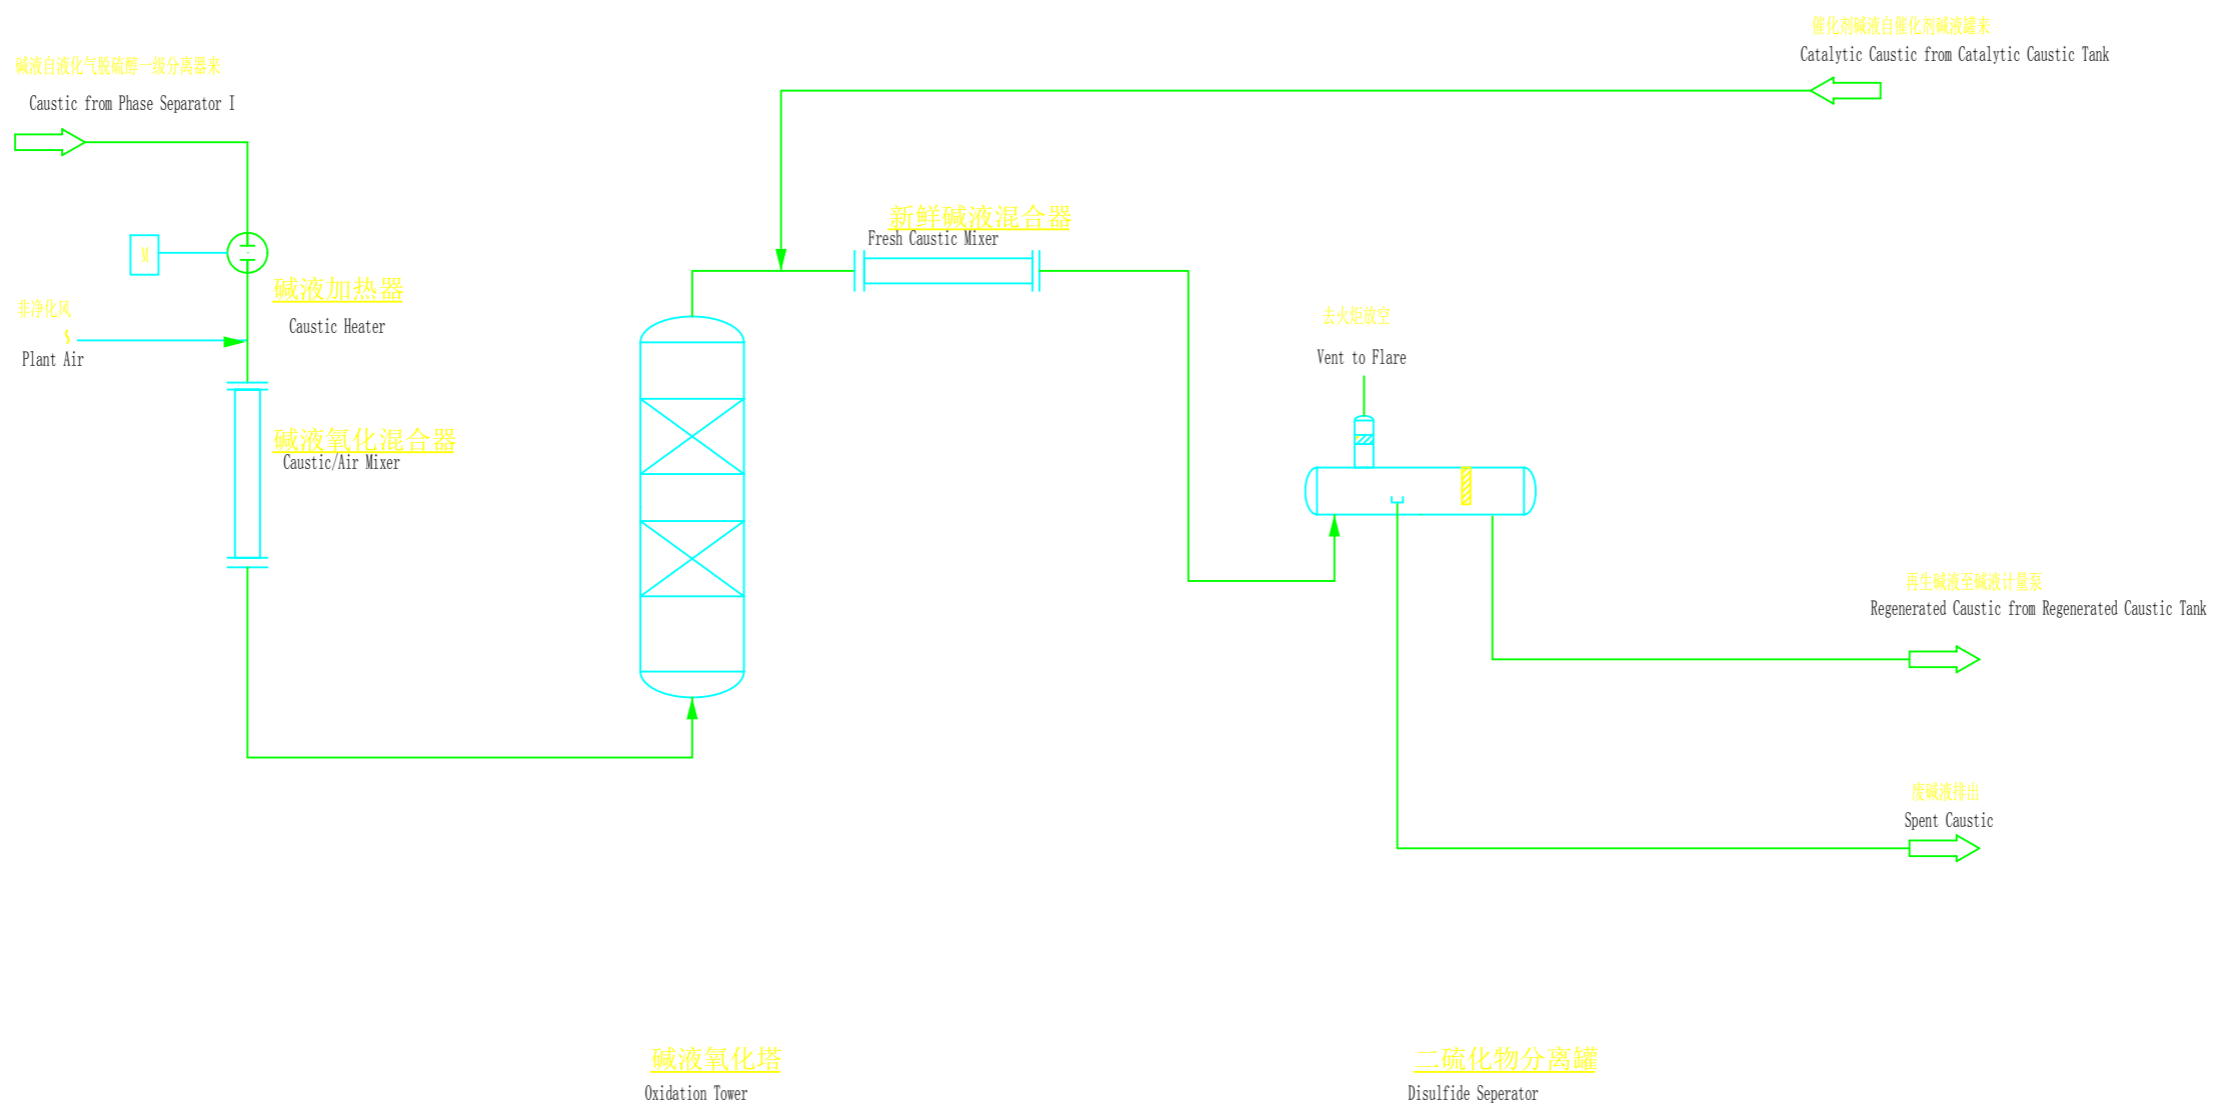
碱液自液化气脱硫醇一级分离器来

Caustic from Phase Separator I

催化剂碱液自催化剂碱液罐来

Catalytic Caustic from Catalytic Caustic Tank

新鲜碱液混合器

Fresh Caustic Mixer

M

碱液加热器

Caustic Heater

非净化风

S

Plant Air

去火炬放空

Vent to Flare

碱液氧化混合器

Caustic/Air Mixer

再生碱液至碱液计量泵

Regenerated Caustic from Regenerated Caustic Tank

废碱液排出

Spent Caustic

碱液氧化塔

Oxidation Tower

二硫化物分离罐

Disulfide Seperator